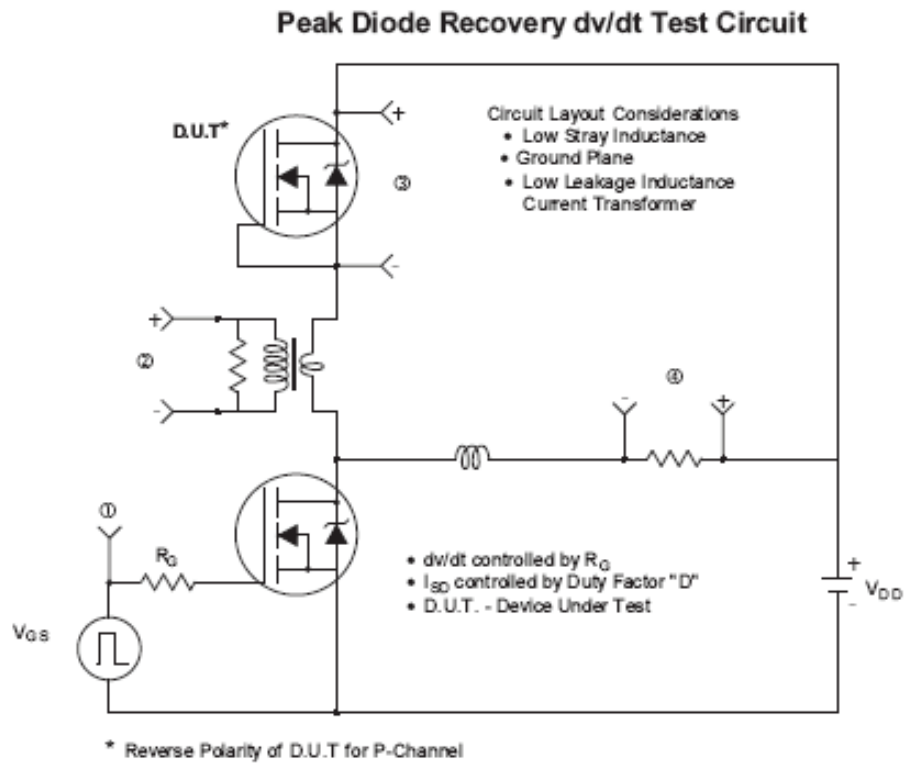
Peak Diode Recovery dv/dt Test Circuit

D.U.T*

+

③

Circuit Layout Considerations
• Low Stray Inductance
• Ground Plane
• Low Leakage Inductance Current Transformer

-

+

②

-

④

-

+

①

$R_G$

• dv/dt controlled by $R_G$
• $I_{SD}$ controlled by Duty Factor "D"
• D.U.T. - Device Under Test

$V_{GS}$

+

$V_{DD}$

-

* Reverse Polarity of D.U.T for P-Channel